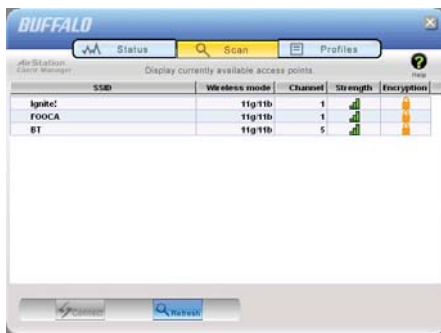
BUFFALO

Status | Scan | Profiles

AirStation Client Manager

Display currently available access points.

Help

| SSID | Wireless mode | Channel | Strength | Encryption |
|---|---|---|---|---|
| Ignite! | 11g/11b | 1 | | |
| FOOCA | 11g/11b | 1 | | |
| BT | 11g/11b | 5 | | |

Connect

Refresh